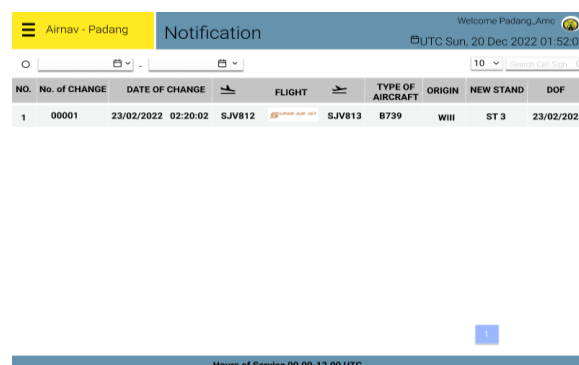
Airnav - Padang

Notification

Welcome Padang_Amc

UTC Sun, 20 Dec 2022 01:52:0

10 Search Call Sign

| NO. | No. of CHANGE | DATE OF CHANGE | | FLIGHT | | TYPE OF AIRCRAFT | ORIGIN | NEW STAND | DOF |
|---|---|---|---|---|---|---|---|---|---|
| 1 | 00001 | 23/02/2022 02:20:02 | SJV812 | SUPER AIR JET | SJV813 | B739 | WIII | ST 3 | 23/02/202 |

1

Hours of Service 00.00-12.00 UTC